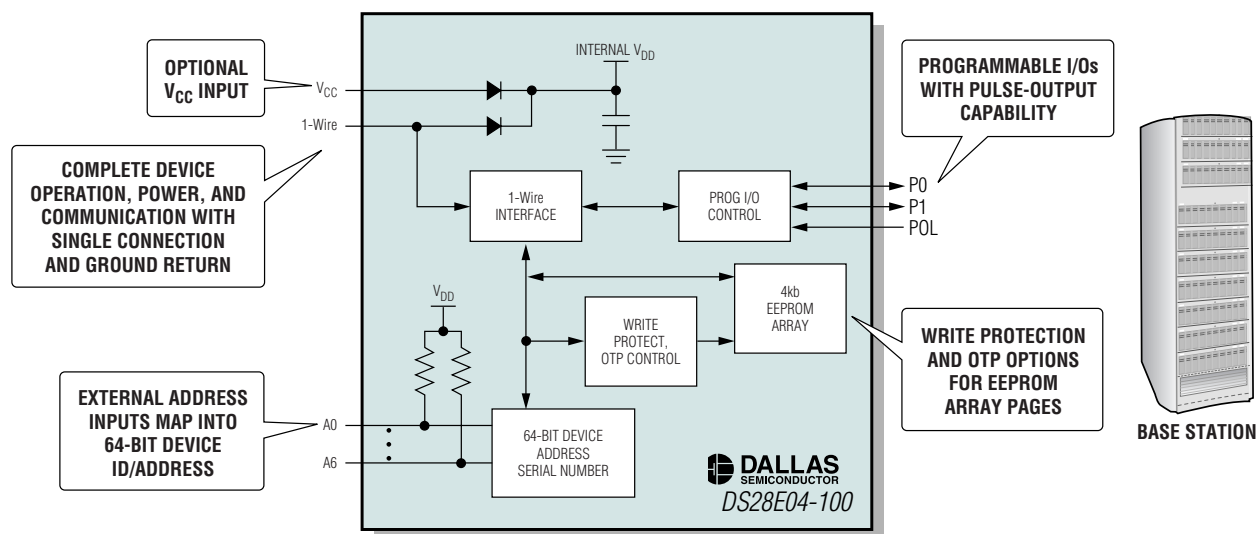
OPTIONAL $V_{CC}$ INPUT

$V_{CC}$

1-Wire

COMPLETE DEVICE OPERATION, POWER, AND COMMUNICATION WITH SINGLE CONNECTION AND GROUND RETURN

INTERNAL $V_{DD}$

1-Wire INTERFACE

PROG I/O CONTROL

PROGRAMMABLE I/Os WITH PULSE-OUTPUT CAPABILITY

P0

P1

POL

$V_{DD}$

4kb EEPROM ARRAY

WRITE PROTECT, OTP CONTROL

WRITE PROTECTION AND OTP OPTIONS FOR EEPROM ARRAY PAGES

EXTERNAL ADDRESS INPUTS MAP INTO 64-BIT DEVICE ID/ADDRESS

A0

A6

64-BIT DEVICE ADDRESS SERIAL NUMBER

DALLAS SEMICONDUCTOR

DS28E04-100

BASE STATION